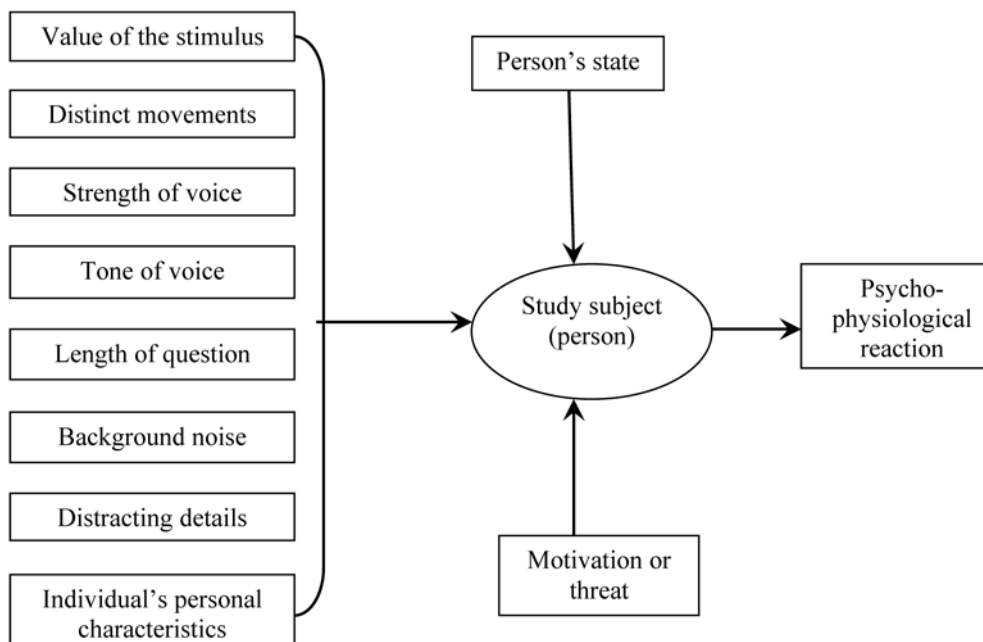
Value of the stimulus

Distinct movements

Strength of voice

Tone of voice

Length of question

Background noise

Distracting details

Individual's personal characteristics

Person's state

Study subject (person)

Motivation or threat

Psycho-physiological reaction